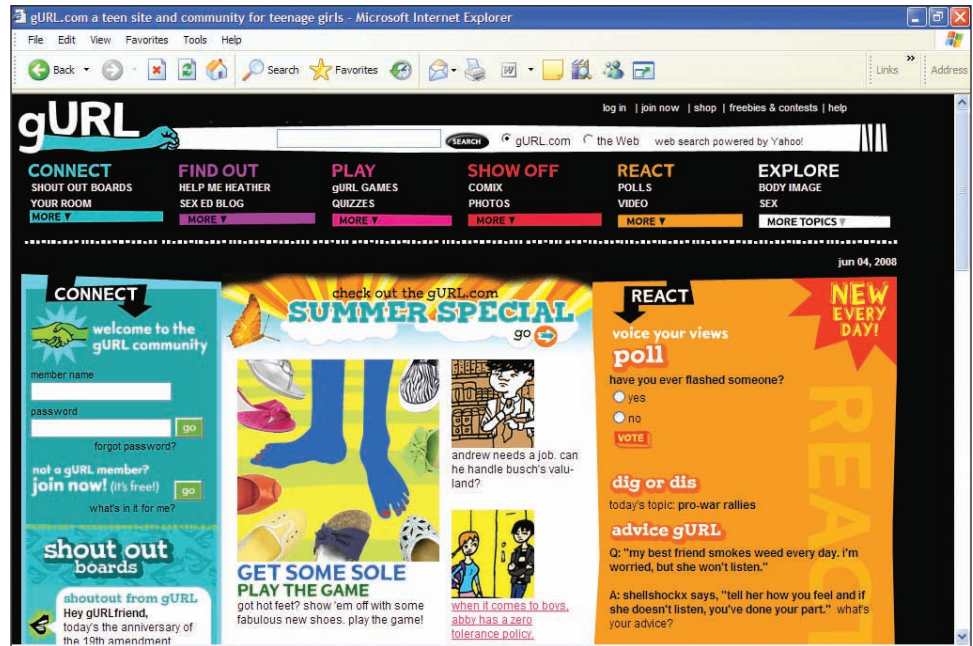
gURL.com a teen site and community for teenage girls - Microsoft Internet Explorer

File Edit View Favorites Tools Help

Back Search Favorites Links Address

gURL

log in | join now | shop | freebies & contests | help

SEARCH gURL.com the Web web search powered by Yahoo!

CONNECT
SHOUT OUT BOARDS
YOUR ROOM
MORE

FIND OUT
HELP ME HEATHER
SEX ED BLOG
MORE

PLAY
gURL GAMES
QUIZZES
MORE

SHOW OFF
COMIX
PHOTOS
MORE

REACT
POLLS
VIDEO
MORE

EXPLORE
BODY IMAGE
SEX
MORE TOPICS

jun 04, 2008

CONNECT

welcome to the gURL community

member name

password

go

forgot password?

not a gURL member? join now! (it's free!) go

what's in it for me?

shout out boards

shoutout from gURL
Hey gURLfriend, today's the anniversary of the 19th amendment

check out the gURL.com SUMMER SPECIAL go

GET SOME SOLE
PLAY THE GAME
got hot feet? show 'em off with some fabulous new shoes. play the game!

andrew needs a job. can he handle busch's valu-land?

when it comes to boys, abby has a zero tolerance policy.

REACT

NEW EVERY DAY!

voice your views
poll
have you ever flashed someone?
yes
no
VOTE

dig or dis
today's topic: pro-war rallies

advice gURL
Q: "my best friend smokes weed every day. i'm worried, but she won't listen."

A: shellshockx says, "tell her how you feel and if she doesn't listen, you've done your part." what's your advice?

REACT